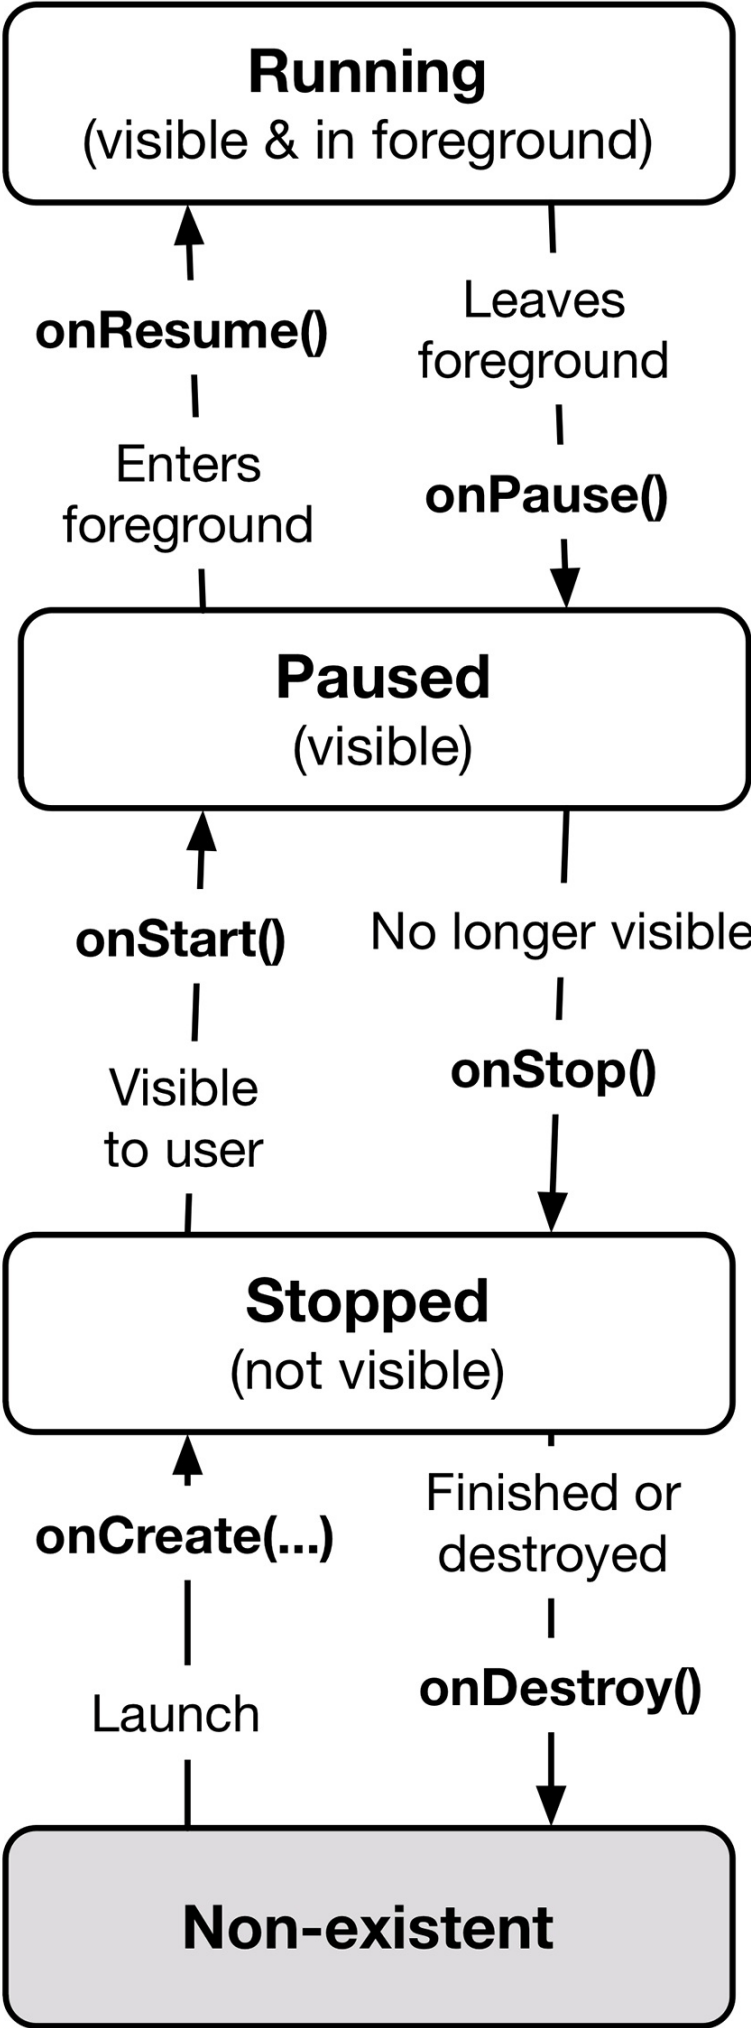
Running
(visible & in foreground)

onResume()

Enters foreground

Leaves foreground

onPause()

Paused
(visible)

onStart()

Visible to user

No longer visible

onStop()

Stopped
(not visible)

onCreate(...)

Launch

Finished or destroyed

onDestroy()

Non-existent